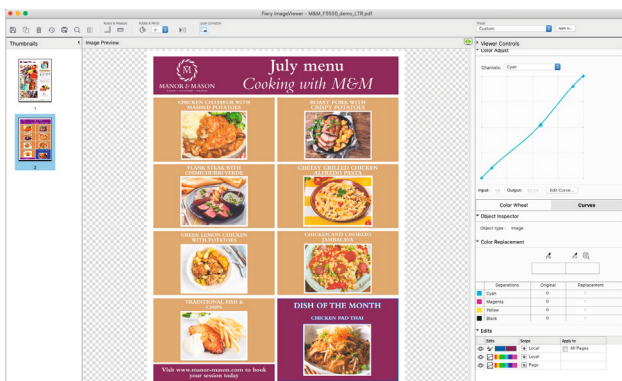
Fiery ImageViewer - M&M_F5550_demo_LTR.pdf

Thumbnails

Image Preview

Viewer Controls

Color Adjust

Channels: Cyan

Input: Output: Edit Curve...

Color Wheel | Curves

Object Inspector

Object type: Image

Color Replacement

| Separations | Original | Replacement |
|---|---|---|
| Cyan | 0 | |
| Magenta | 0 | |
| Yellow | 0 | |
| Black | 0 | |

Edits

Edits | Scope | Apply to
Local | All Pages
Local
Page

Preset: Custom | Apply to...

1

2

MANOR & MASON

July menu

Cooking with M&M

CHICKEN CHASSEUR WITH MASHED POTATOES

ROAST PORK WITH CRISPY POTATOES

FLANK STEAK WITH CHIMICHURRI/BORDE

CHEESY GRILLED CHICKEN ALFREDO PASTA

GREEK LEMON CHICKEN WITH POTATOES

CHICKEN AND CHORIZO JAMBALAYA

TRADITIONAL FISH & CHIPS

DISH OF THE MONTH

CHICKEN PAD THAI

Visit www.manor-mason.com to book your session today